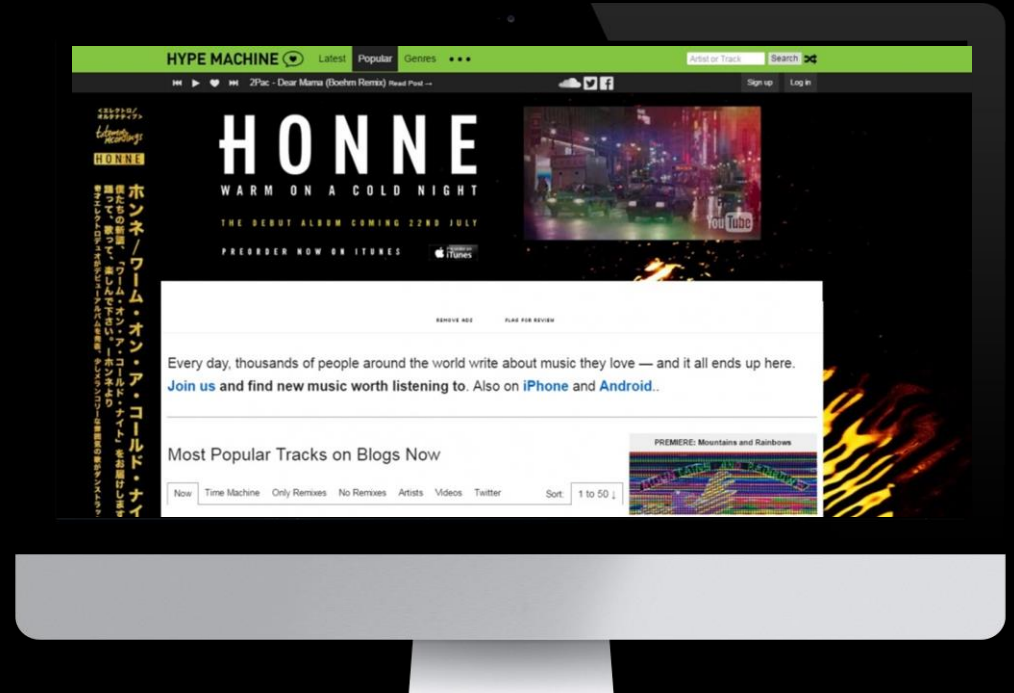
HYPE MACHINE Latest Popular Genres •••

Artist or Track Search

2Pac - Dear Mama (Boehm Remix) Read Post →

Sign up Log in

HONNE

ホンネ/ワーム・オン・ア・コールド・ナイ

HONNE
WARM ON A COLD NIGHT
THE DEBUT ALBUM COMING 22ND JULY
PREORDER NOW ON ITUNES iTunes

YouTube

REMOVE ADS FLAG FOR REVIEW

Every day, thousands of people around the world write about music they love — and it all ends up here. Join us and find new music worth listening to. Also on iPhone and Android..

Most Popular Tracks on Blogs Now

PREMIERE: Mountains and Rainbows

Now Time Machine Only Remixes No Remixes Artists Videos Twitter Sort: 1 to 50 ↓